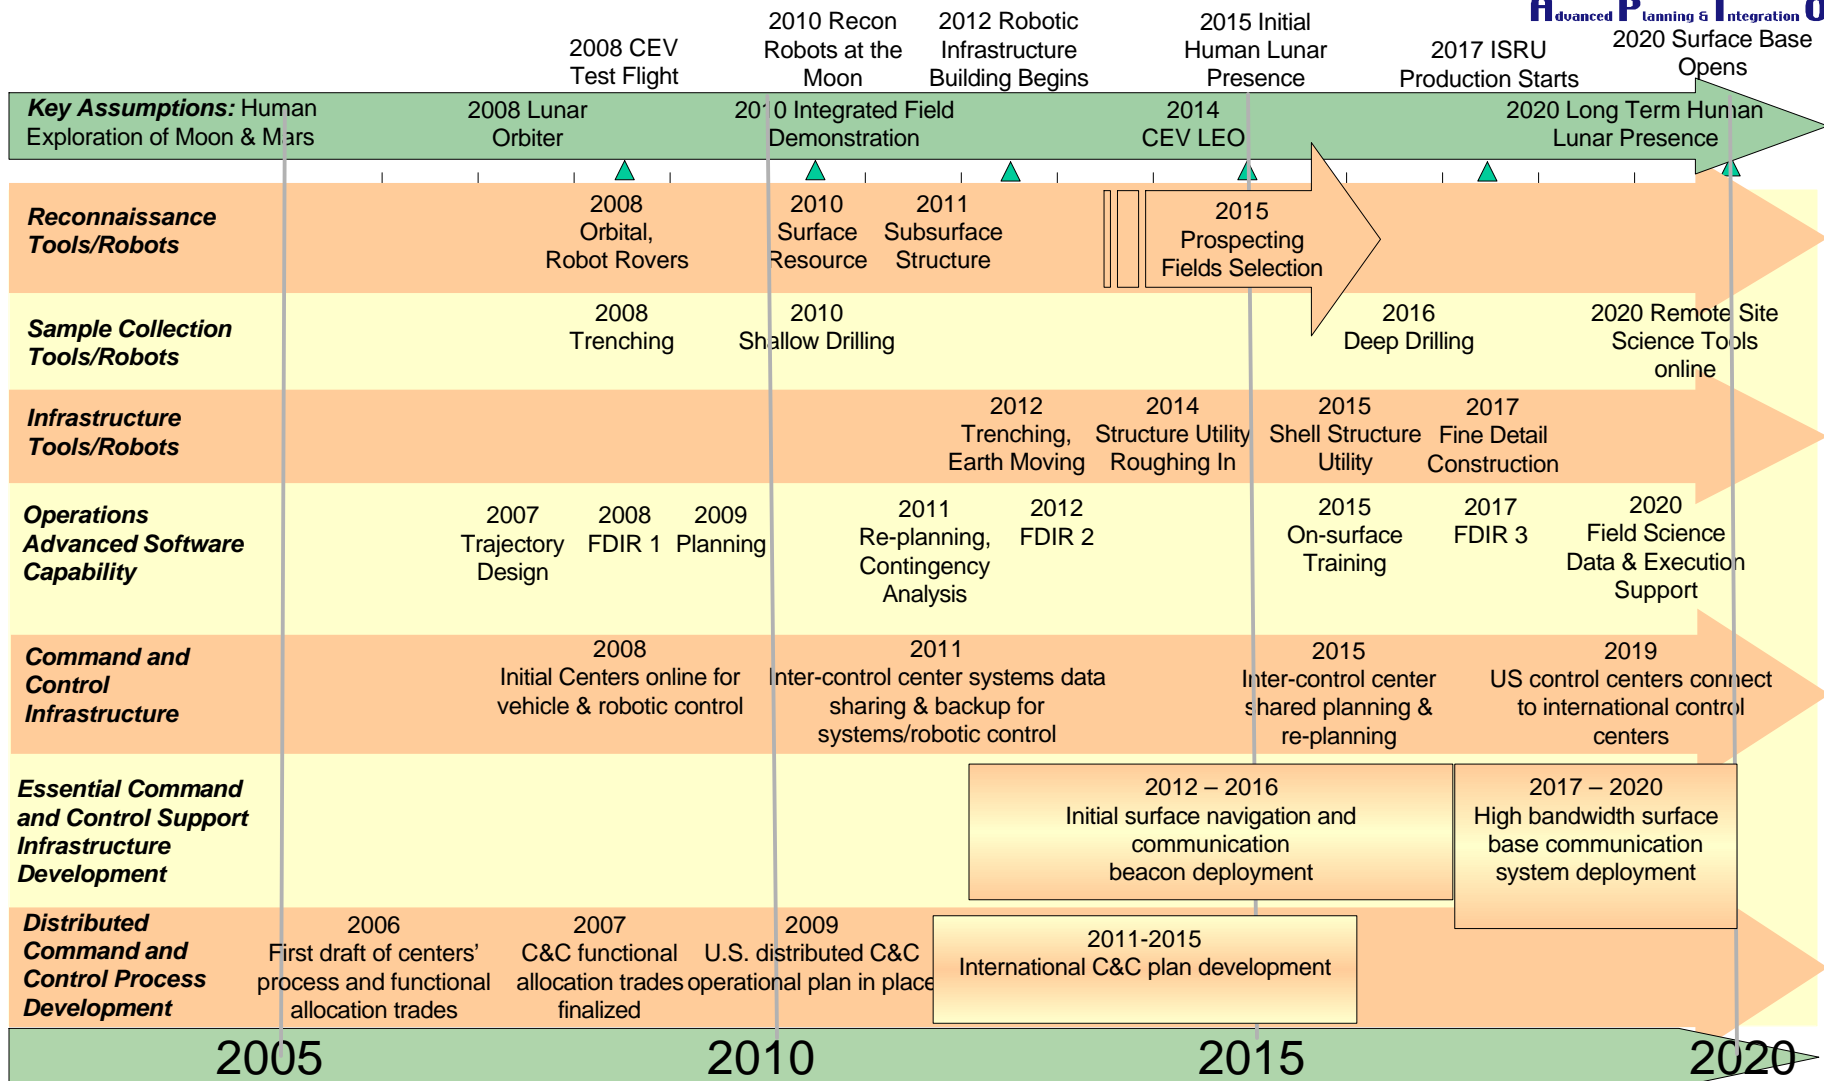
Advanced Planning & Integration O

2008 CEV Test Flight

2010 Recon Robots at the Moon

2012 Robotic Infrastructure Building Begins

2015 Initial Human Lunar Presence

2017 ISRU Production Starts

2020 Surface Base Opens

**Key Assumptions:** Human Exploration of Moon & Mars

2008 Lunar Orbiter

2010 Integrated Field Demonstration

2014 CEV LEO

2020 Long Term Human Lunar Presence

**Reconnaissance Tools/Robots**

2008 Orbital, Robot Rovers

2010 Surface Resource

2011 Subsurface Structure

2015 Prospecting Fields Selection

**Sample Collection Tools/Robots**

2008 Trenching

2010 Shallow Drilling

2016 Deep Drilling

2020 Remote Site Science Tools online

**Infrastructure Tools/Robots**

2012 Trenching, Earth Moving

2014 Structure Utility Roughing In

2015 Shell Structure Utility

2017 Fine Detail Construction

**Operations Advanced Software Capability**

2007 Trajectory Design

2008 FDIR 1

2009 Planning

2011 Re-planning, Contingency Analysis

2012 FDIR 2

2015 On-surface Training

2017 FDIR 3

2020 Field Science Data & Execution Support

**Command and Control Infrastructure**

2008 Initial Centers online for vehicle & robotic control

2011 Inter-control center systems data sharing & backup for systems/robotic control

2015 Inter-control center shared planning & re-planning

2019 US control centers connect to international control centers

**Essential Command and Control Support Infrastructure Development**

2012 – 2016 Initial surface navigation and communication beacon deployment

2017 – 2020 High bandwidth surface base communication system deployment

**Distributed Command and Control Process Development**

2006 First draft of centers' process and functional allocation trades

2007 C&C functional allocation trades finalized

2009 U.S. distributed C&C operational plan in place

2011-2015 International C&C plan development

2005

2010

2015

2020